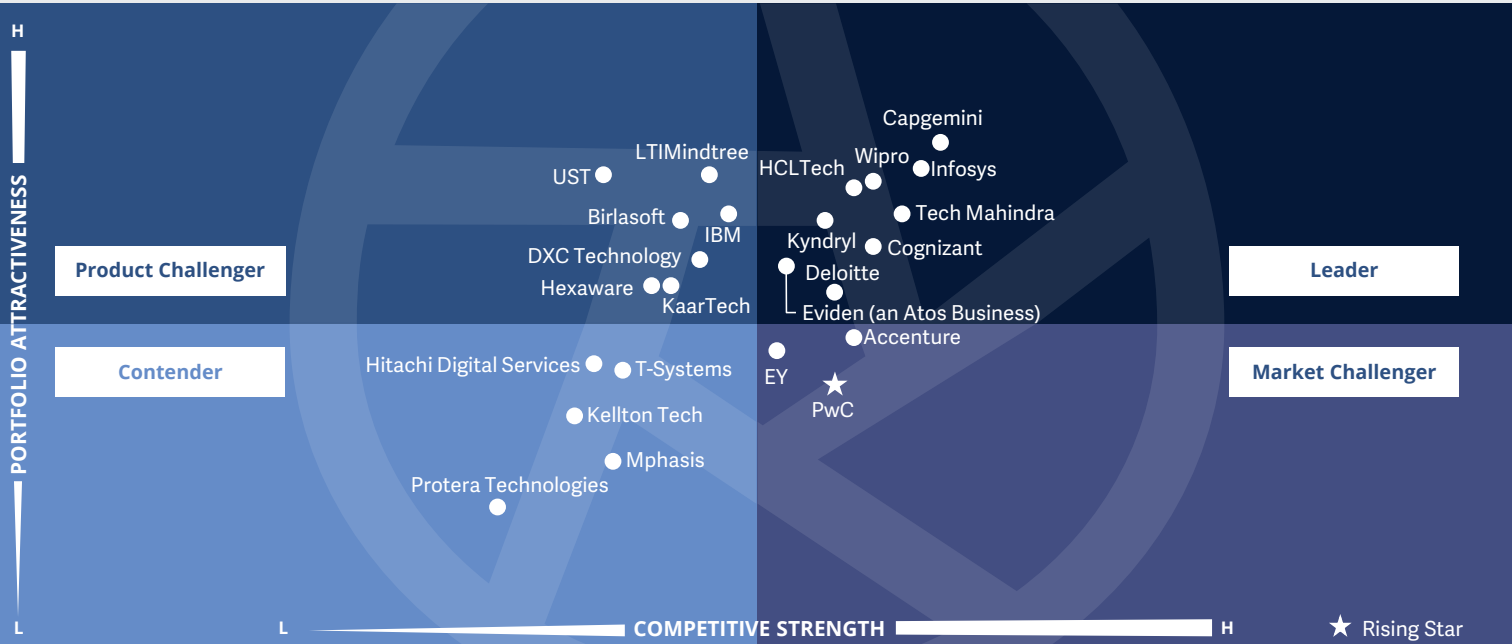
H
PORTFOLIO ATTRACTIVENESS
L

Product Challenger
Leader
Contender
Market Challenger

Capgemini
LTIMindtree
Wipro
UST
HCLTech
Infosys
Birlasoft
Tech Mahindra
IBM
Kyndryl
Cognizant
DXC Technology
Deloitte
Hexaware
KaarTech
Eviden (an Atos Business)
Accenture
Hitachi Digital Services
T-Systems
EY
PwC
Kellton Tech
Mphasis
Protera Technologies

L
COMPETITIVE STRENGTH
H
★ Rising Star